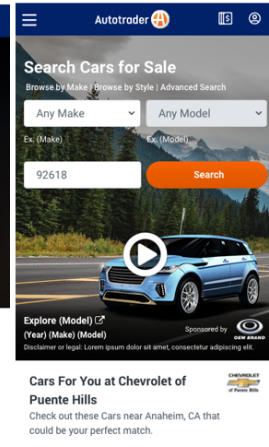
Autotrader

Search Cars for Sale

Browse by Make | Browse by Style | Advanced Search

Any Make

Any Model

Ex. (Make)

Ex. (Model)

92618

Search

Explore (Model)
(Year) (Make) (Model)

Sponsored by

OEM BRAND

Disclaimer or legal: Lorem ipsum dolor sit amet, consectetur adipiscing elit.

Cars For You at Chevrolet of Puente Hills

CHEVROLET of Puente Hills

Check out these Cars near Anaheim, CA that could be your perfect match.